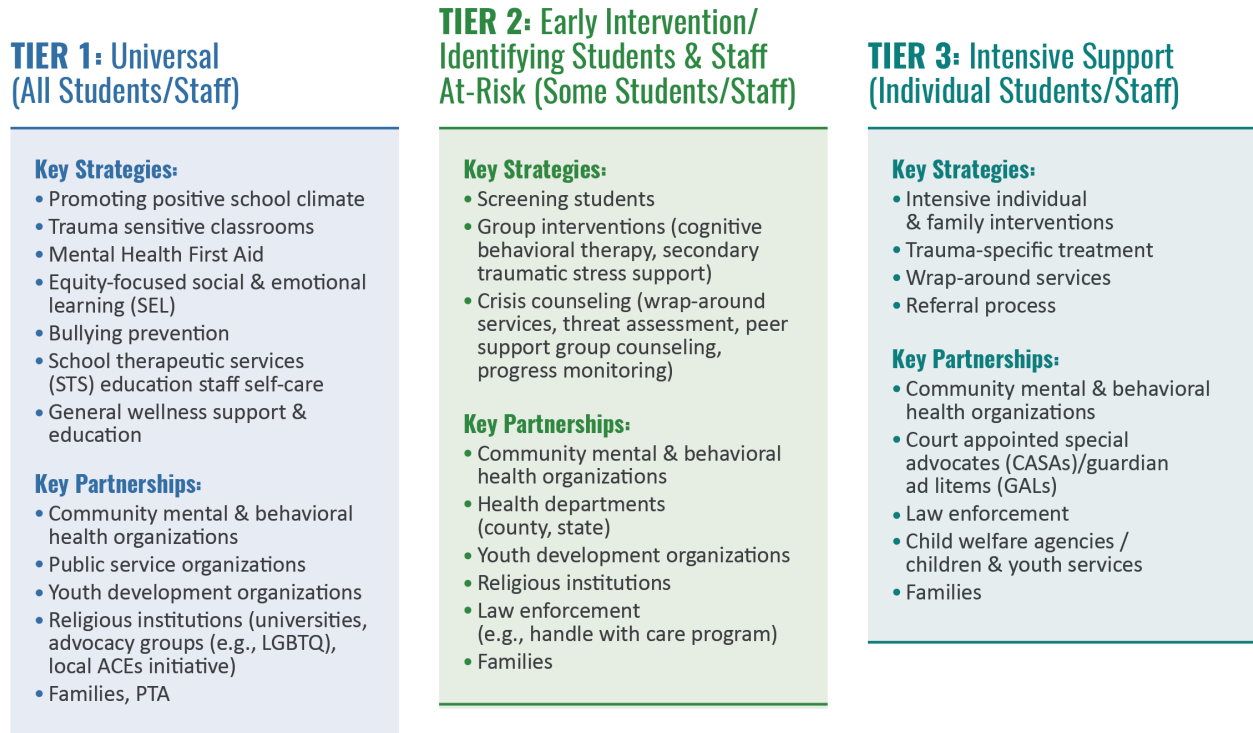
TIER 1: Universal (All Students/Staff)

Key Strategies:
• Promoting positive school climate
• Trauma sensitive classrooms
• Mental Health First Aid
• Equity-focused social & emotional learning (SEL)
• Bullying prevention
• School therapeutic services (STS) education staff self-care
• General wellness support & education

Key Partnerships:
• Community mental & behavioral health organizations
• Public service organizations
• Youth development organizations
• Religious institutions (universities, advocacy groups (e.g., LGBTQ), local ACEs initiative)
• Families, PTA

TIER 2: Early Intervention/ Identifying Students & Staff At-Risk (Some Students/Staff)

Key Strategies:
• Screening students
• Group interventions (cognitive behavioral therapy, secondary traumatic stress support)
• Crisis counseling (wrap-around services, threat assessment, peer support group counseling, progress monitoring)

Key Partnerships:
• Community mental & behavioral health organizations
• Health departments (county, state)
• Youth development organizations
• Religious institutions
• Law enforcement (e.g., handle with care program)
• Families

TIER 3: Intensive Support (Individual Students/Staff)

Key Strategies:
• Intensive individual & family interventions
• Trauma-specific treatment
• Wrap-around services
• Referral process

Key Partnerships:
• Community mental & behavioral health organizations
• Court appointed special advocates (CASAs)/guardian ad litems (GALs)
• Law enforcement
• Child welfare agencies / children & youth services
• Families